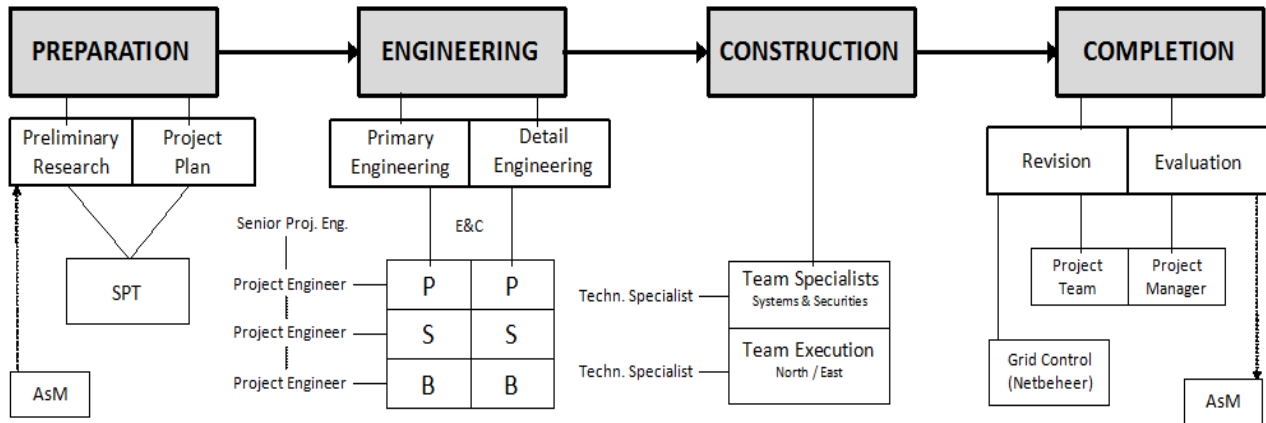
PREPARATION
ENGINEERING
CONSTRUCTION
COMPLETION

Preliminary Research
Project Plan
SPT
AsM

Primary Engineering
Detail Engineering
Senior Proj. Eng.
E&C
Project Engineer
Project Engineer
Project Engineer

| P | P |
|---|---|
| S | S |
| B | B |

Techn. Specialist
Team Specialists
Systems & Securities
Techn. Specialist
Team Execution
North / East

Revision
Evaluation
Project Team
Project Manager
Grid Control (Netbeheer)
AsM